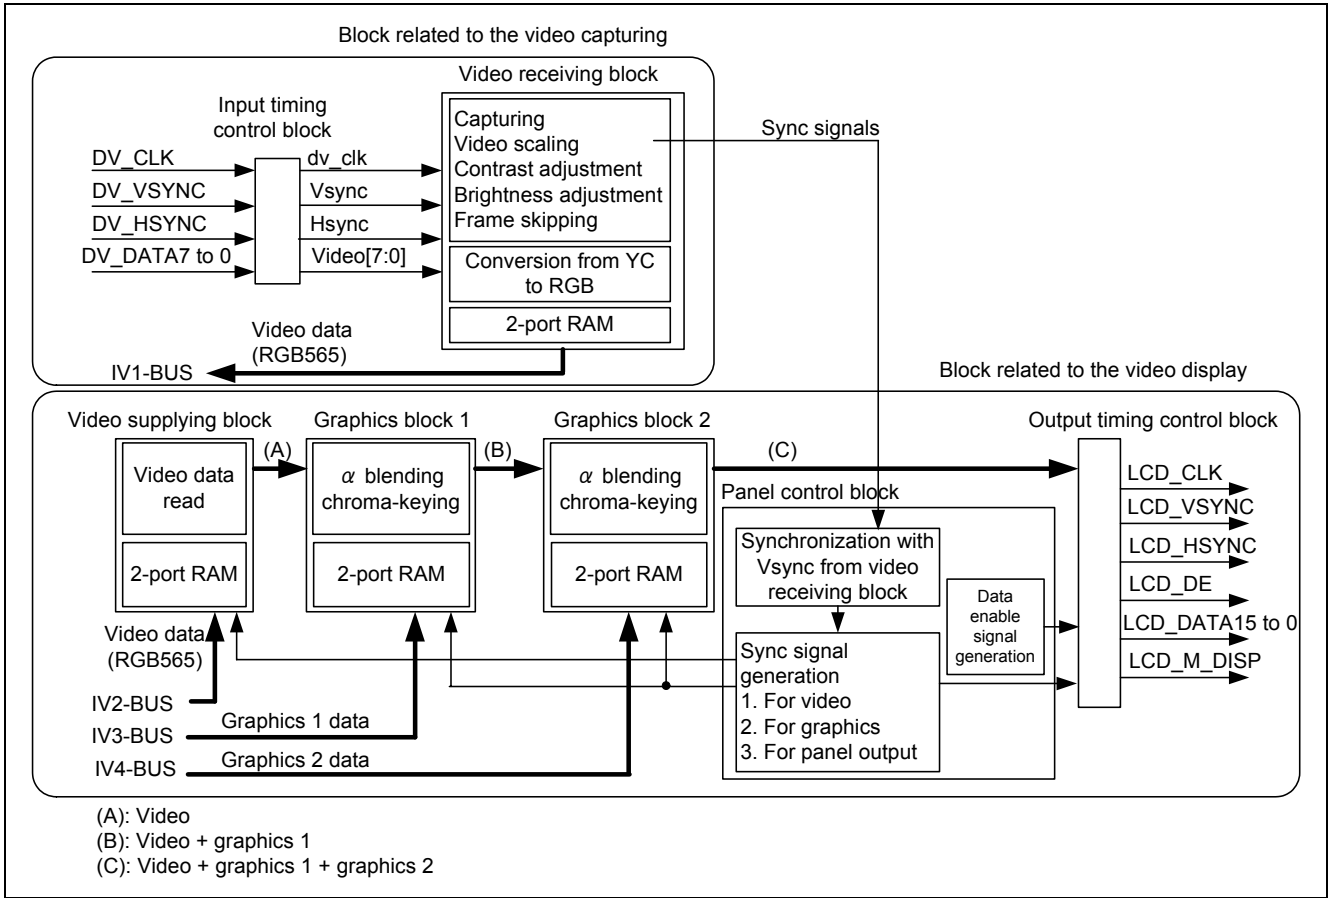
Block related to the video capturing

Video receiving block

Input timing control block

Capturing
Video scaling
Contrast adjustment
Brightness adjustment
Frame skipping

Sync signals

DV_CLK
DV_VSYNC
DV_HSYNC
DV_DATA7 to 0

dv_clk
Vsync
Hsync
Video[7:0]

Conversion from YC to RGB

2-port RAM

Video data (RGB565)

IV1-BUS

Block related to the video display

Video supplying block

Graphics block 1

Graphics block 2

Output timing control block

Video data read

2-port RAM

(A)

$\alpha$ blending chroma-keying

2-port RAM

(B)

$\alpha$ blending chroma-keying

2-port RAM

(C)

Panel control block

Synchronization with Vsync from video receiving block

Data enable signal generation

Sync signal generation
1. For video
2. For graphics
3. For panel output

LCD_CLK
LCD_VSYNC
LCD_HSYNC
LCD_DE
LCD_DATA15 to 0
LCD_M_DISP

Video data (RGB565)

IV2-BUS
IV3-BUS
IV4-BUS

Graphics 1 data
Graphics 2 data

(A): Video
(B): Video + graphics 1
(C): Video + graphics 1 + graphics 2